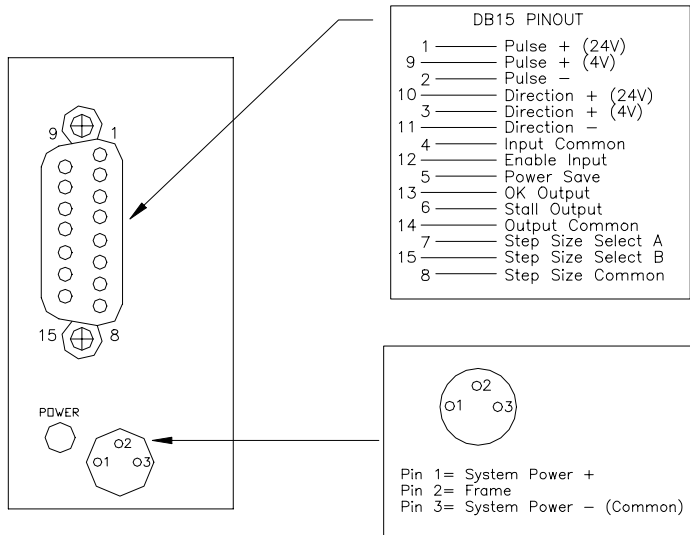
9 1

15 8

POWER

o2
o1 o3

DB15 PINOUT

1 — Pulse + (24V)
9 — Pulse + (4V)
2 — Pulse −
10 — Direction + (24V)
3 — Direction + (4V)
11 — Direction −
4 — Input Common
12 — Enable Input
5 — Power Save
13 — OK Output
6 — Stall Output
14 — Output Common
7 — Step Size Select A
15 — Step Size Select B
8 — Step Size Common

o2
o1 o3

Pin 1= System Power +
Pin 2= Frame
Pin 3= System Power − (Common)